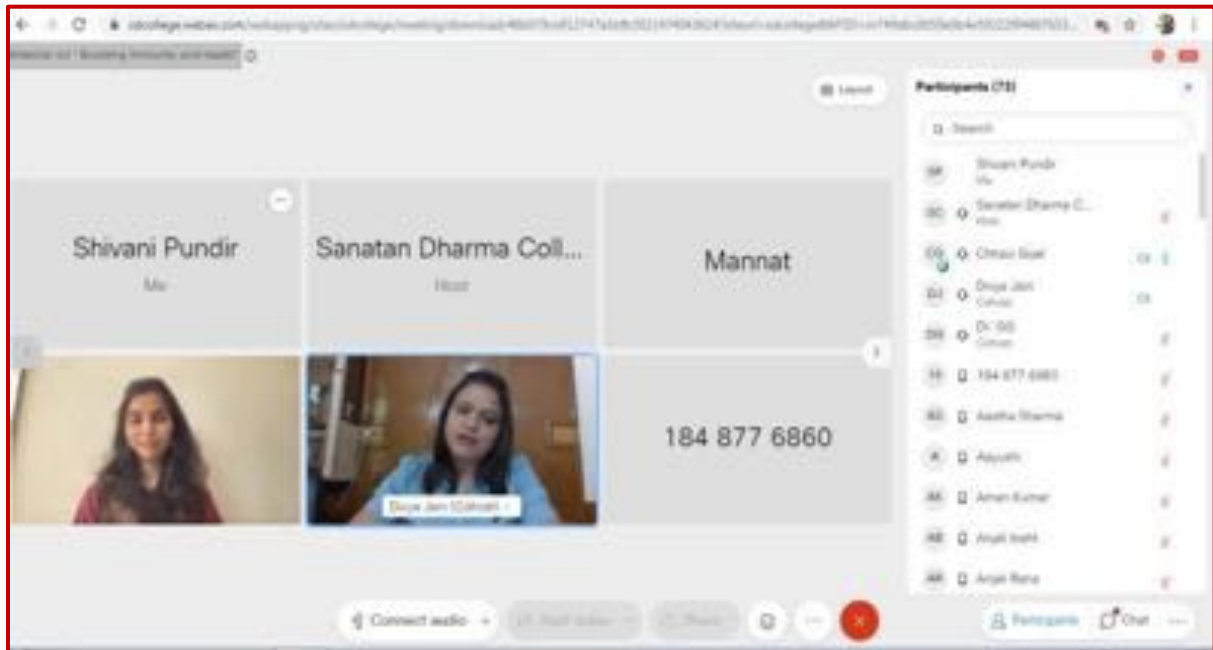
sdcollege.webex.com/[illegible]

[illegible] Boosting Immunity and Health

Layout

Participants (73)

Search

SP Shivani Pundir Me

SC Sanatan Dharma C... Host

CG Chhavi Goel

DJ Divya Jain Cohost

DG Dr. GG Cohost

18 184 877 6860

AS Aastha Sharma

A Aayushi

AK Aman Kumar

AB Anjali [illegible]

AR Anjali Rana

Shivani Pundir

Me

Sanatan Dharma Coll...

Host

Mannat

184 877 6860

Divya Jain (Cohost)

Connect audio

Start video

Share

Participants

Chat